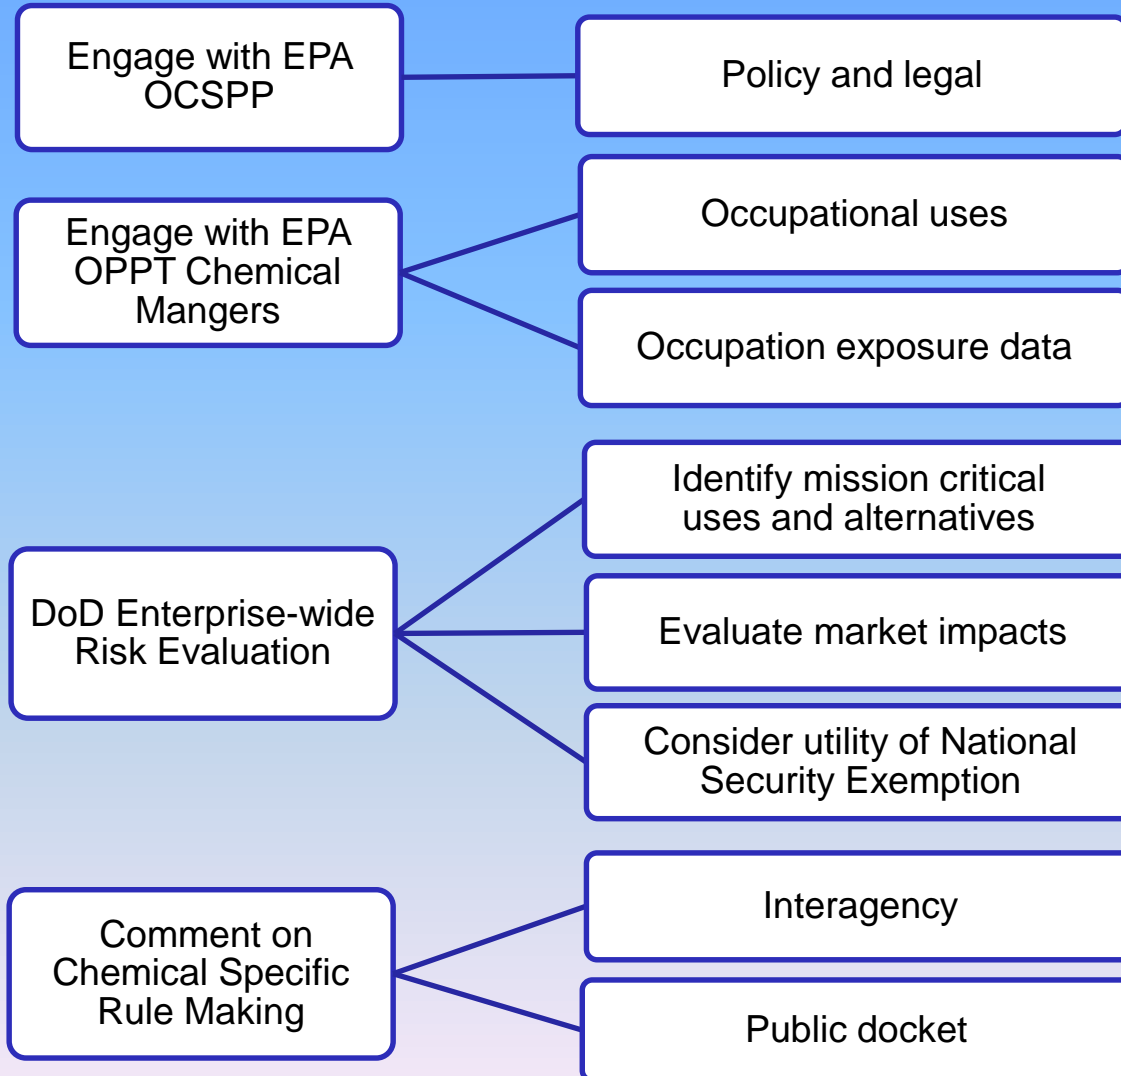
Engage with EPA OCSPP

Policy and legal

Engage with EPA OPPT Chemical Mangers

Occupational uses

Occupation exposure data

DoD Enterprise-wide Risk Evaluation

Identify mission critical uses and alternatives

Evaluate market impacts

Consider utility of National Security Exemption

Comment on Chemical Specific Rule Making

Interagency

Public docket